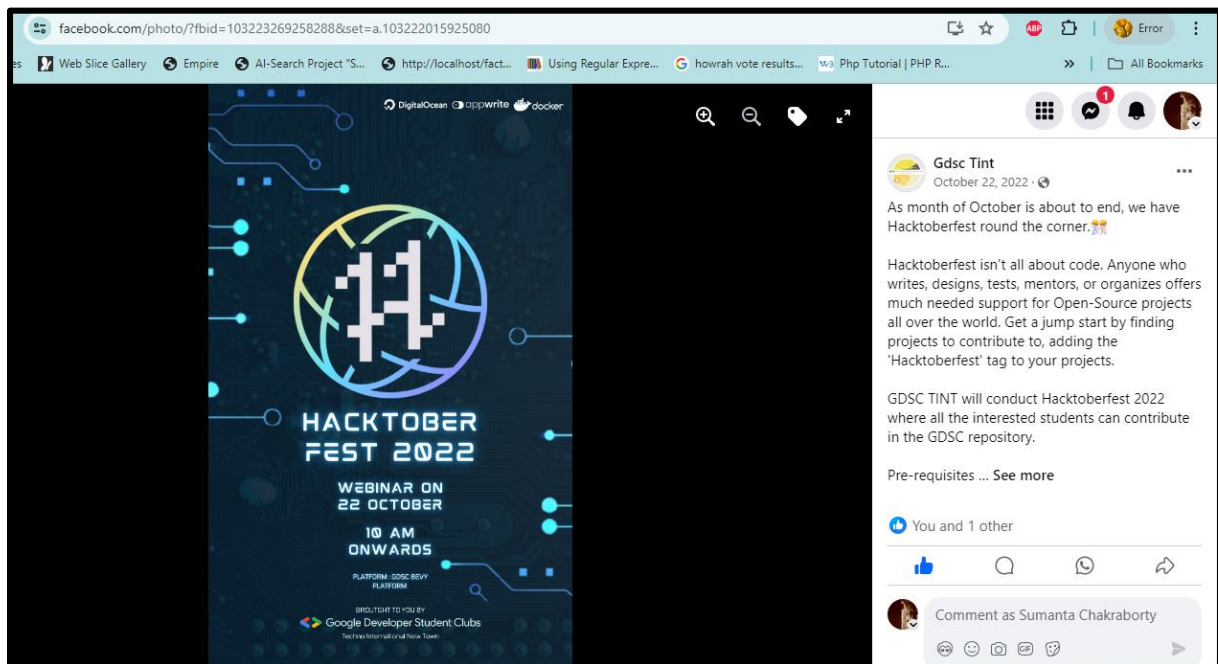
facebook.com/photo/?fbid=103223269258288&set=a.103222015925080

Error

es Web Slice Gallery Empire AI-Search Project "S... http://localhost/fact... Using Regular Expre... howrah vote results... Php Tutorial | PHP R... » All Bookmarks

DigitalOcean appwrite docker

HACKTOBER FEST 2022

WEBINAR ON 22 OCTOBER

10 AM ONWARDS

PLATFORM : GDSC BEVY PLATFORM

BROUGHT TO YOU BY
Google Developer Student Clubs
Techno International New Town

1

Gdsc Tint
October 22, 2022 ·

As month of October is about to end, we have Hacktoberfest round the corner.

Hacktoberfest isn't all about code. Anyone who writes, designs, tests, mentors, or organizes offers much needed support for Open-Source projects all over the world. Get a jump start by finding projects to contribute to, adding the 'Hacktoberfest' tag to your projects.

GDSC TINT will conduct Hacktoberfest 2022 where all the interested students can contribute in the GDSC repository.

Pre-requisites ... See more

You and 1 other

Comment as Sumanta Chakraborty